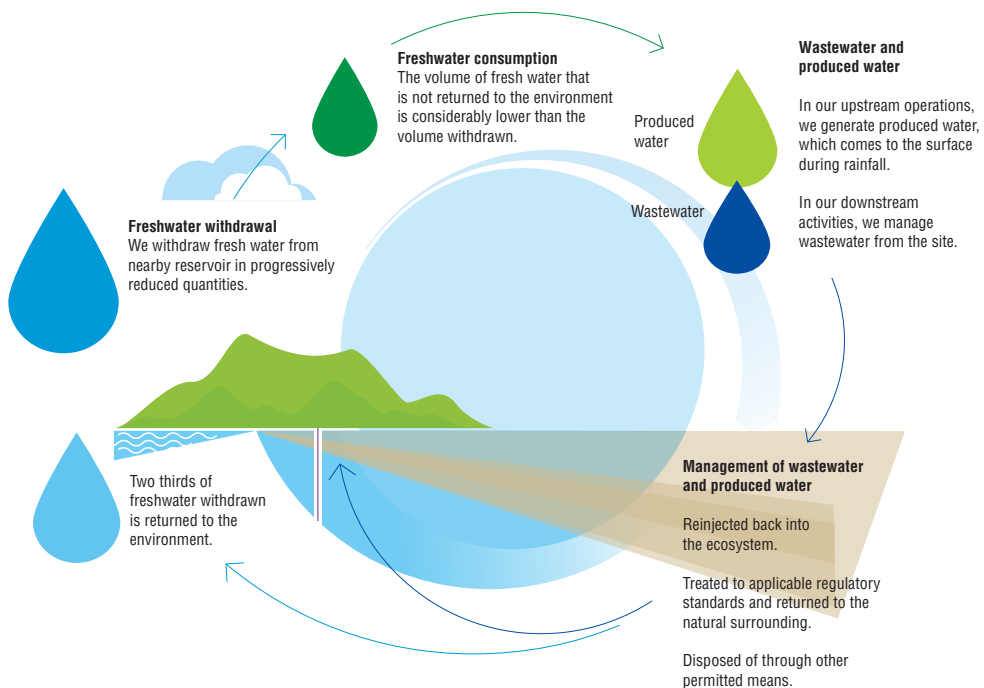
**Freshwater consumption**
The volume of fresh water that is not returned to the environment is considerably lower than the volume withdrawn.

**Wastewater and produced water**

In our upstream operations, we generate produced water, which comes to the surface during rainfall.

In our downstream activities, we manage wastewater from the site.

Produced water

Wastewater

**Freshwater withdrawal**
We withdraw fresh water from nearby reservoir in progressively reduced quantities.

Two thirds of freshwater withdrawn is returned to the environment.

**Management of wastewater and produced water**

Reinjected back into the ecosystem.

Treated to applicable regulatory standards and returned to the natural surrounding.

Disposed of through other permitted means.